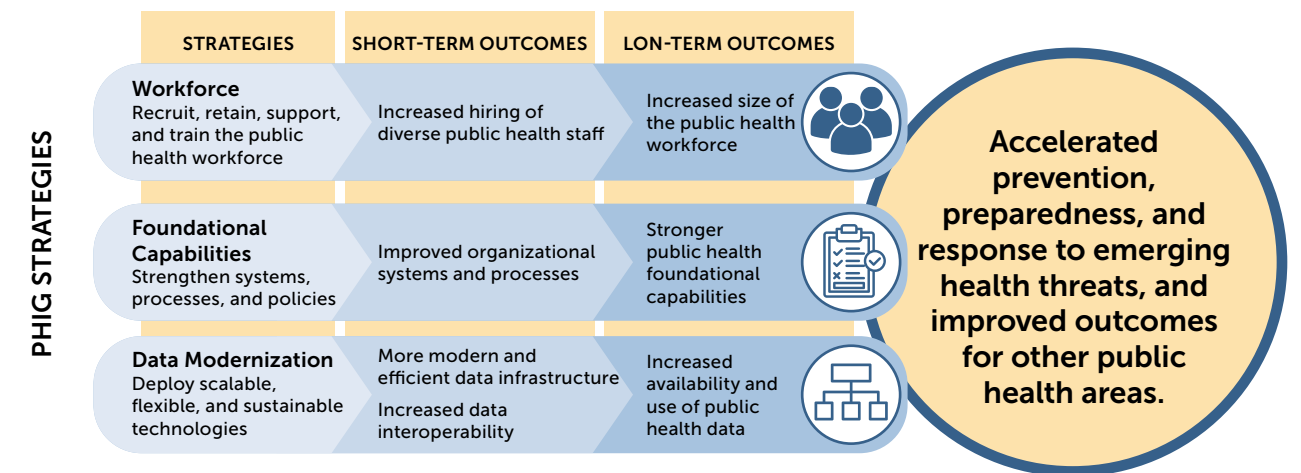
PHIG STRATEGIES

| STRATEGIES | SHORT-TERM OUTCOMES | LON-TERM OUTCOMES |
|---|---|---|
| **Workforce** Recruit, retain, support, and train the public health workforce | Increased hiring of diverse public health staff | Increased size of the public health workforce |
| **Foundational Capabilities** Strengthen systems, processes, and policies | Improved organizational systems and processes | Stronger public health foundational capabilities |
| **Data Modernization** Deploy scalable, flexible, and sustainable technologies | More modern and efficient data infrastructure<br>Increased data interoperability | Increased availability and use of public health data |

Accelerated prevention, preparedness, and response to emerging health threats, and improved outcomes for other public health areas.